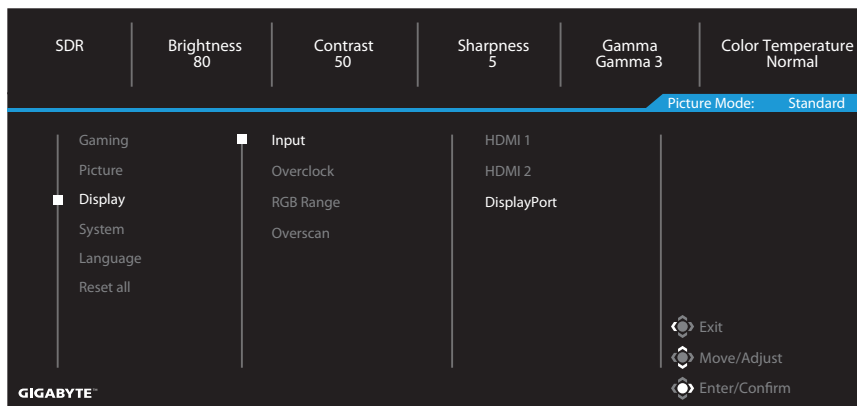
SDR

Brightness
80

Contrast
50

Sharpness
5

Gamma
Gamma 3

Color Temperature
Normal

Picture Mode: Standard

Gaming
Picture
Display
System
Language
Reset all

Input
Overclock
RGB Range
Overscan

HDMI 1
HDMI 2
DisplayPort

Exit
Move/Adjust
Enter/Confirm

GIGABYTE